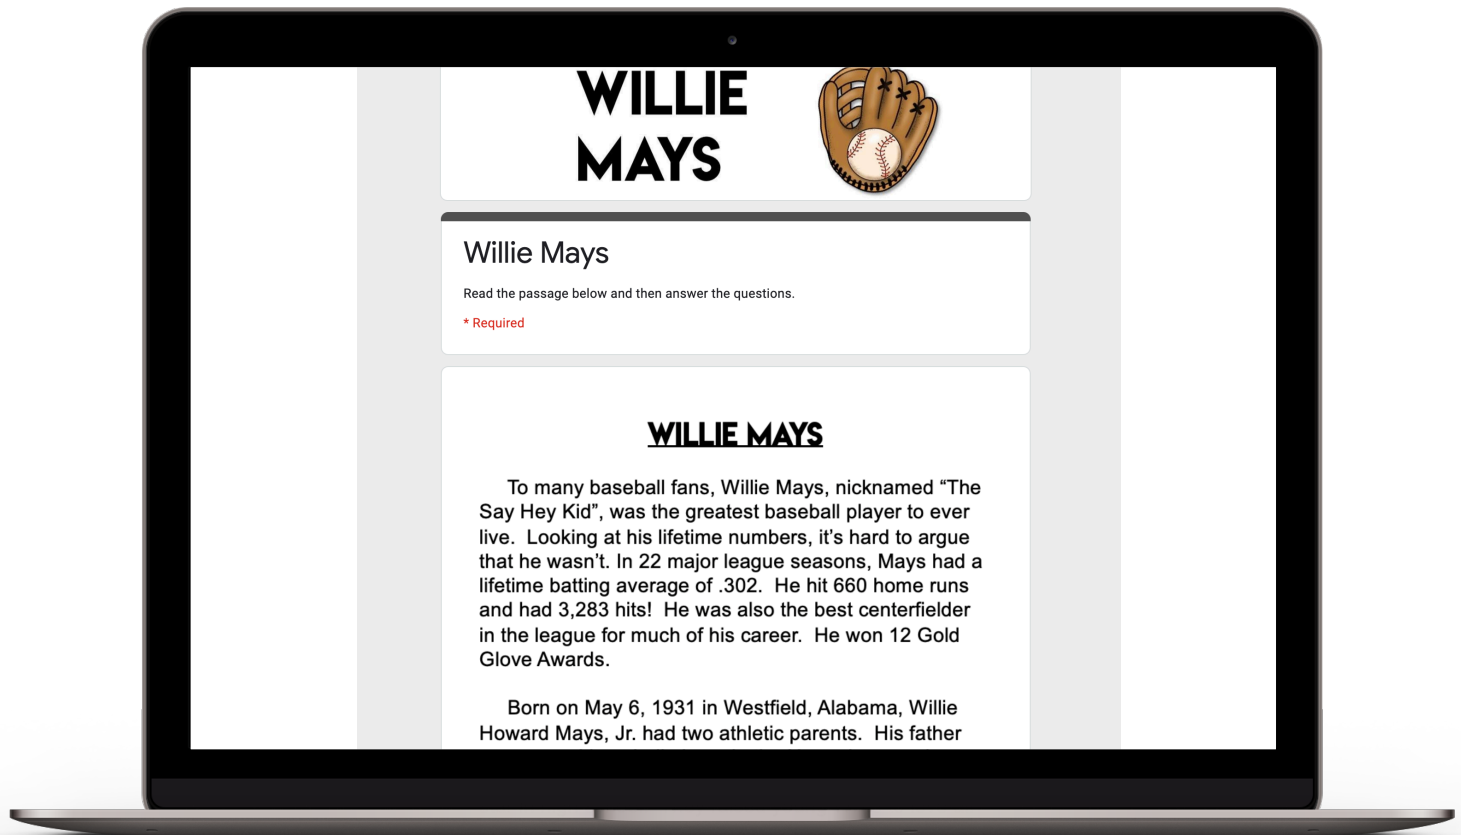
WILLIE MAYS

Willie Mays

Read the passage below and then answer the questions.

* Required

WILLIE MAYS

To many baseball fans, Willie Mays, nicknamed “The Say Hey Kid”, was the greatest baseball player to ever live. Looking at his lifetime numbers, it’s hard to argue that he wasn’t. In 22 major league seasons, Mays had a lifetime batting average of .302. He hit 660 home runs and had 3,283 hits! He was also the best centerfielder in the league for much of his career. He won 12 Gold Glove Awards.

Born on May 6, 1931 in Westfield, Alabama, Willie Howard Mays, Jr. had two athletic parents. His father